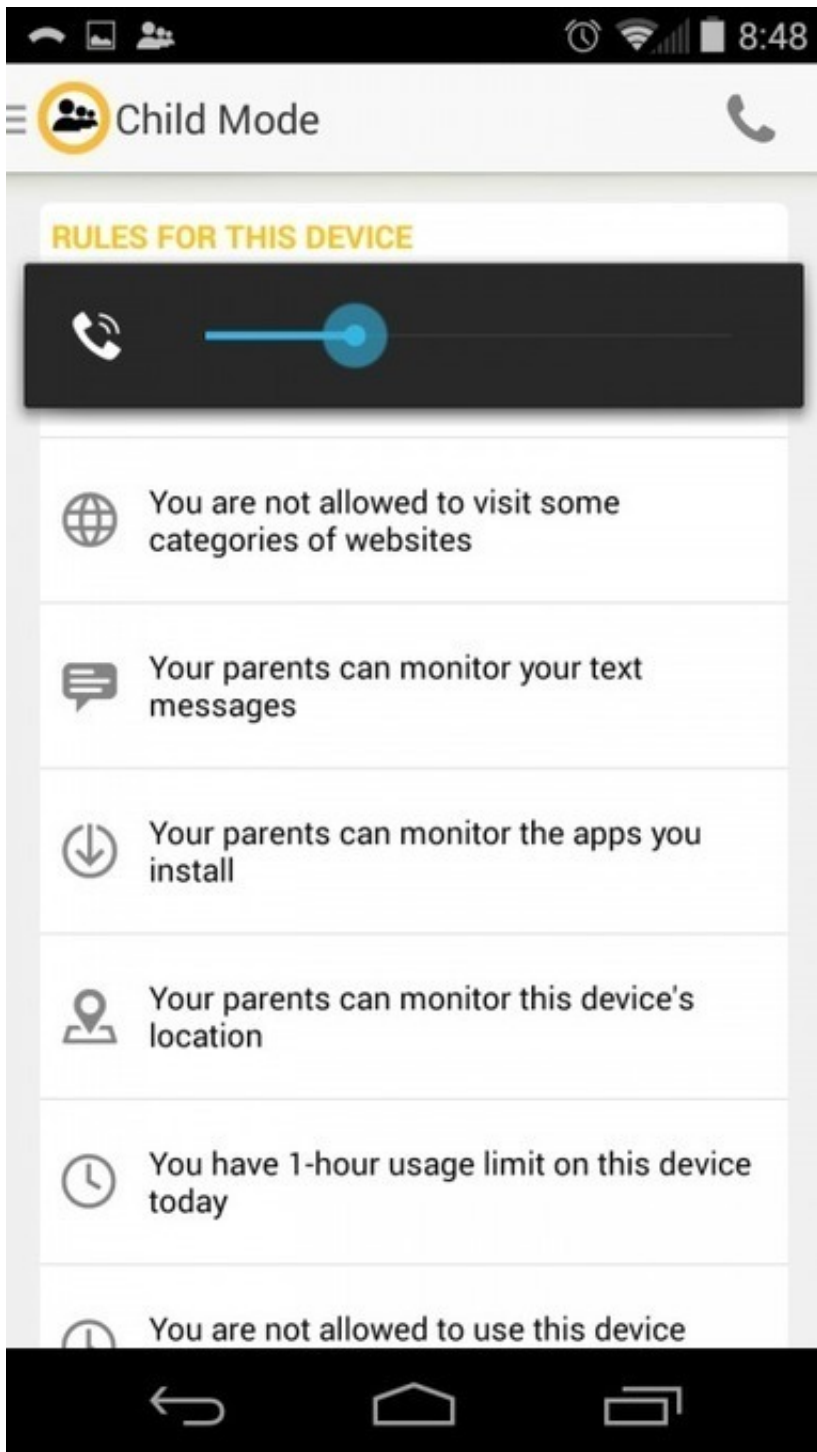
8:48

Child Mode

RULES FOR THIS DEVICE

You are not allowed to visit some categories of websites

Your parents can monitor your text messages

Your parents can monitor the apps you install

Your parents can monitor this device's location

You have 1-hour usage limit on this device today

You are not allowed to use this device